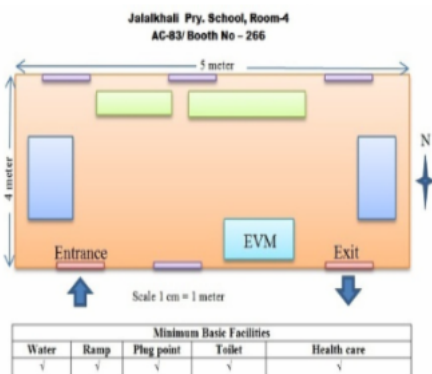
Jalalkhali Pry. School, Room-4
AC-83/ Booth No – 266

5 meter

4 meter

N

EVM

Entrance

Exit

Scale 1 cm = 1 meter

| Minimum Basic Facilities | | | | |
|---|---|---|---|---|
| Water | Ramp | Plug point | Toilet | Health care |
| √ | √ | √ | √ | √ |